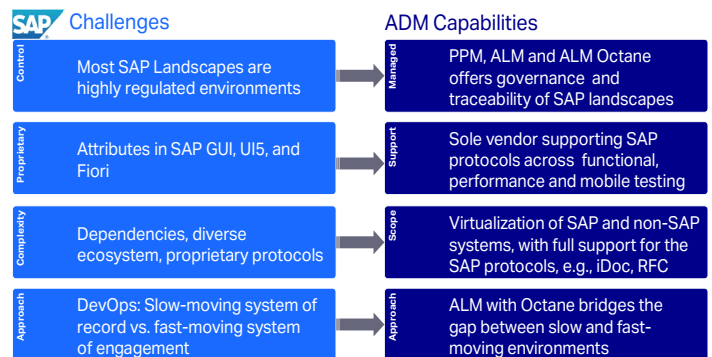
SAP Challenges

ADM Capabilities

Control
Most SAP Landscapes are highly regulated environments

Managed
PPM, ALM and ALM Octane offers governance and traceability of SAP landscapes

Proprietary
Attributes in SAP GUI, UI5, and Fiori

Support
Sole vendor supporting SAP protocols across functional, performance and mobile testing

Complexity
Dependencies, diverse ecosystem, proprietary protocols

Scope
Virtualization of SAP and non-SAP systems, with full support for the SAP protocols, e.g., iDoc, RFC

Approach
DevOps: Slow-moving system of record vs. fast-moving system of engagement

Approach
ALM with Octane bridges the gap between slow and fast-moving environments